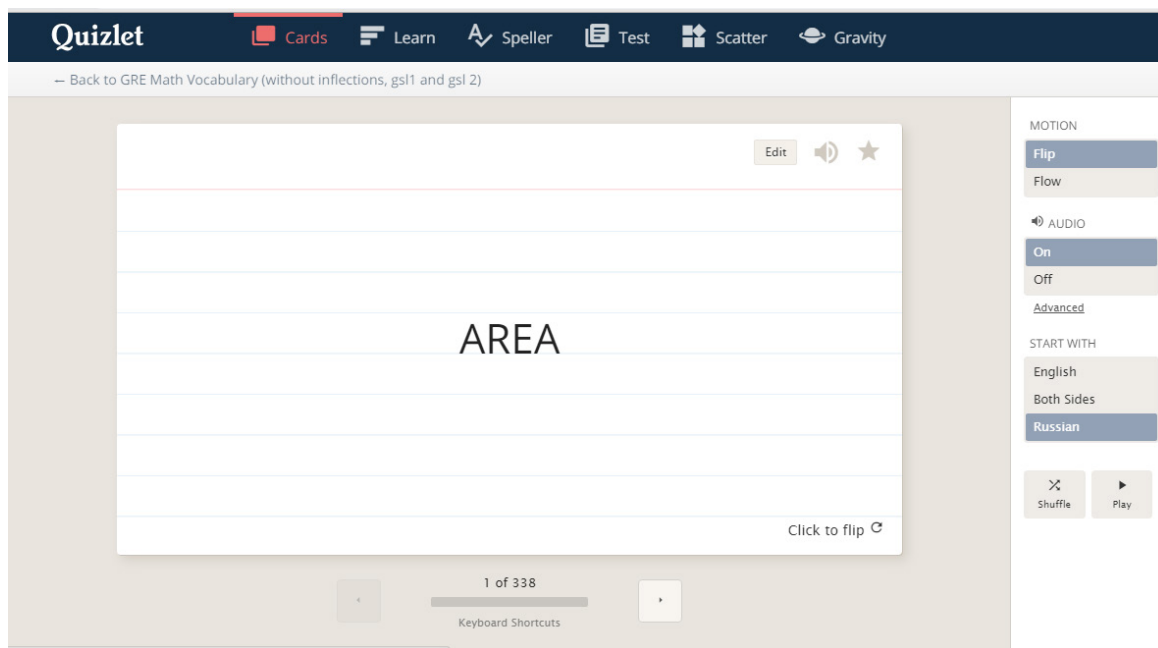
Quizlet Cards Learn Speller Test Scatter Gravity

← Back to GRE Math Vocabulary (without inflections, gsl1 and gsl 2)

Edit

AREA

Click to flip

1 of 338

Keyboard Shortcuts

MOTION

Flip

Flow

AUDIO

On

Off

Advanced

START WITH

English

Both Sides

Russian

Shuffle

Play